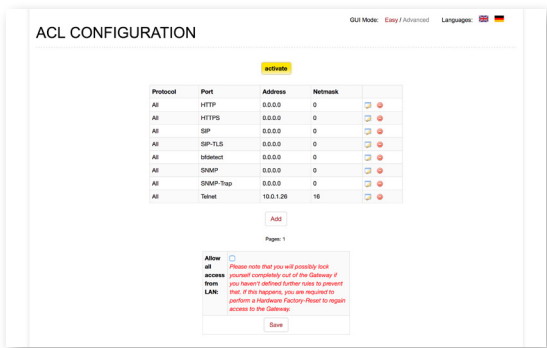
GUI Mode: Easy / Advanced Languages:

ACL CONFIGURATION

activate

| Protocol | Port | Address | Netmask | |
|---|---|---|---|---|
| All | HTTP | 0.0.0.0 | 0 | |
| All | HTTPS | 0.0.0.0 | 0 | |
| All | SIP | 0.0.0.0 | 0 | |
| All | SIP-TLS | 0.0.0.0 | 0 | |
| All | bfdetect | 0.0.0.0 | 0 | |
| All | SNMP | 0.0.0.0 | 0 | |
| All | SNMP-Trap | 0.0.0.0 | 0 | |
| All | Telnet | 10.0.1.26 | 16 | |

Add

Pages: 1

Allow all access from LAN: Please note that you will possibly lock yourself completely out of the Gateway if you haven't defined further rules to prevent that. If this happens, you are required to perform a Hardware Factory-Reset to regain access to the Gateway.

Save